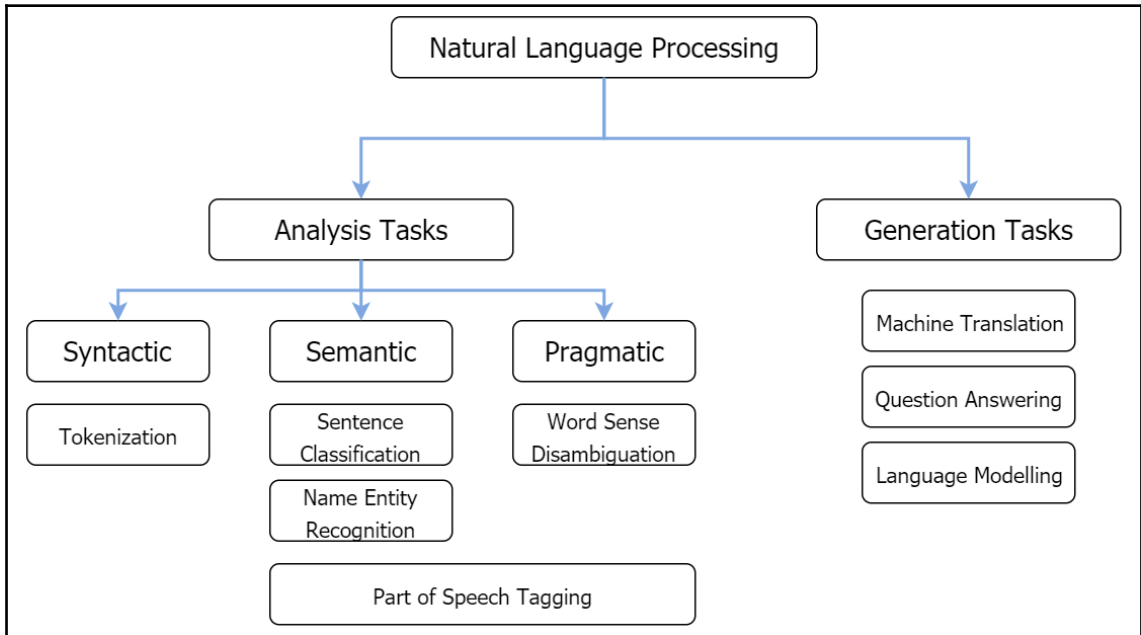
Natural Language Processing

Analysis Tasks

Generation Tasks

Syntactic

Semantic

Pragmatic

Tokenization

Sentence Classification

Name Entity Recognition

Word Sense Disambiguation

Part of Speech Tagging

Machine Translation

Question Answering

Language Modelling